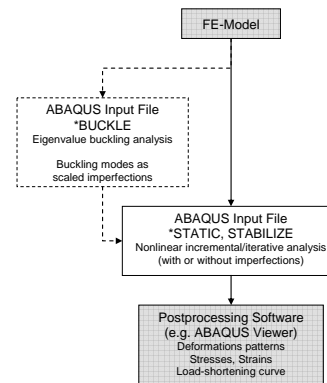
FE-Model

ABAQUS Input File
*BUCKLE
Eigenvalue buckling analysis

Buckling modes as scaled imperfections

ABAQUS Input File
*STATIC, STABILIZE
Nonlinear incremental/iterative analysis
(with or without imperfections)

Postprocessing Software
(e.g. ABAQUS Viewer)
Deformations patterns
Stresses, Strains
Load-shortening curve